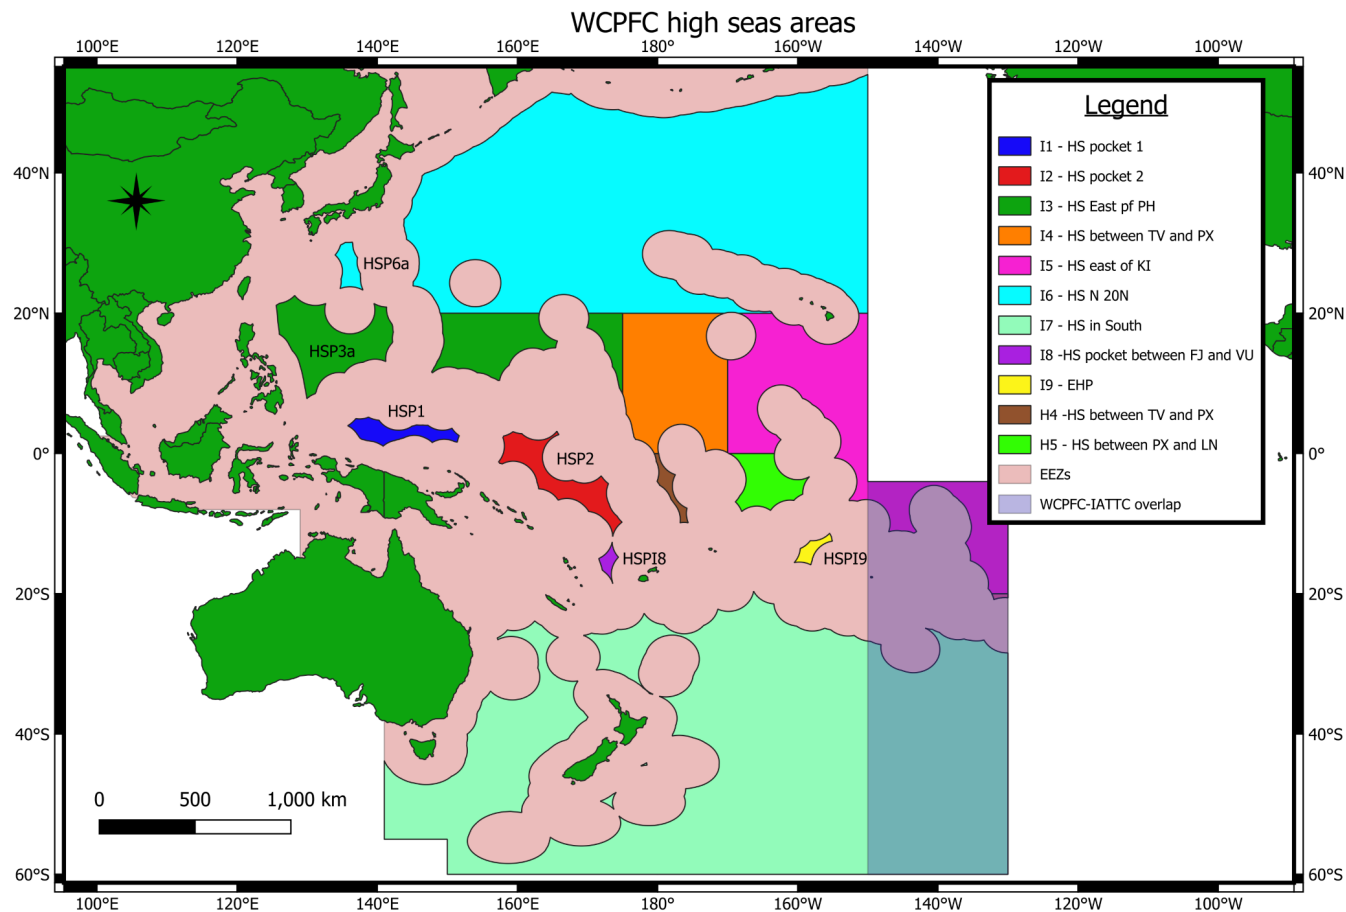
WCPFC high seas areas

100°E 120°E 140°E 160°E 180° 160°W 140°W 120°W 100°W

40°N
20°N
0°
20°S
40°S
60°S

HSP6a
HSP3a
HSP1
HSP2
HSPI8
HSPI9

0 500 1,000 km

Legend
I1 - HS pocket 1
I2 - HS pocket 2
I3 - HS East pf PH
I4 - HS between TV and PX
I5 - HS east of KI
I6 - HS N 20N
I7 - HS in South
I8 -HS pocket between FJ and VU
I9 - EHP
H4 -HS between TV and PX
H5 - HS between PX and LN
EEZs
WCPFC-IATTC overlap

100°E 120°E 140°E 160°E 180° 160°W 140°W 120°W 100°W

40°N
20°N
0°
20°S
40°S
60°S